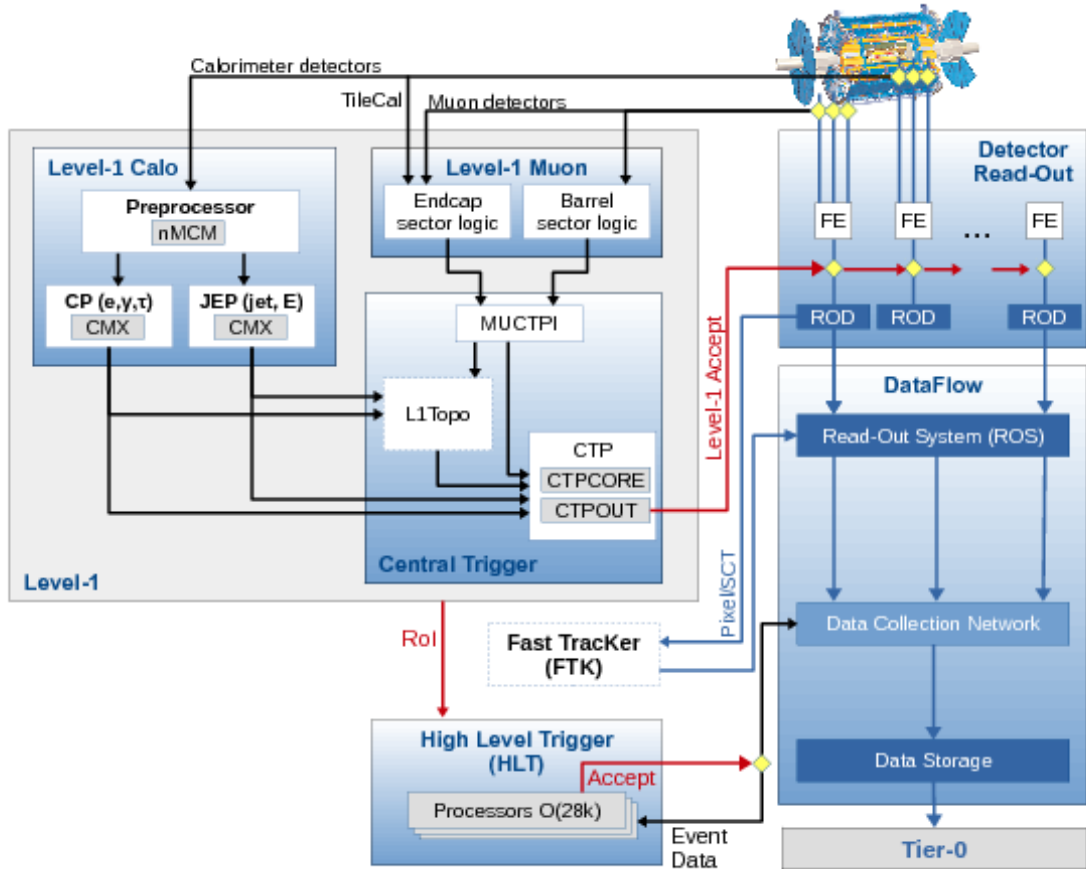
Calorimeter detectors

TileCal

Muon detectors

Level-1 Calo

Preprocessor

nMCM

CP (e,γ,τ)

CMX

JEP (jet, E)

CMX

Level-1 Muon

Endcap sector logic

Barrel sector logic

MUCTPI

L1Topo

CTP

CTPCORE

CTPOUT

Central Trigger

Level-1

Detector Read-Out

FE

FE

...

FE

ROD

ROD

ROD

Level-1 Accept

DataFlow

Read-Out System (ROS)

Pixel/SCT

Data Collection Network

Data Storage

Tier-0

RoI

Fast TracKer (FTK)

High Level Trigger (HLT)

Accept

Processors O(28k)

Event Data